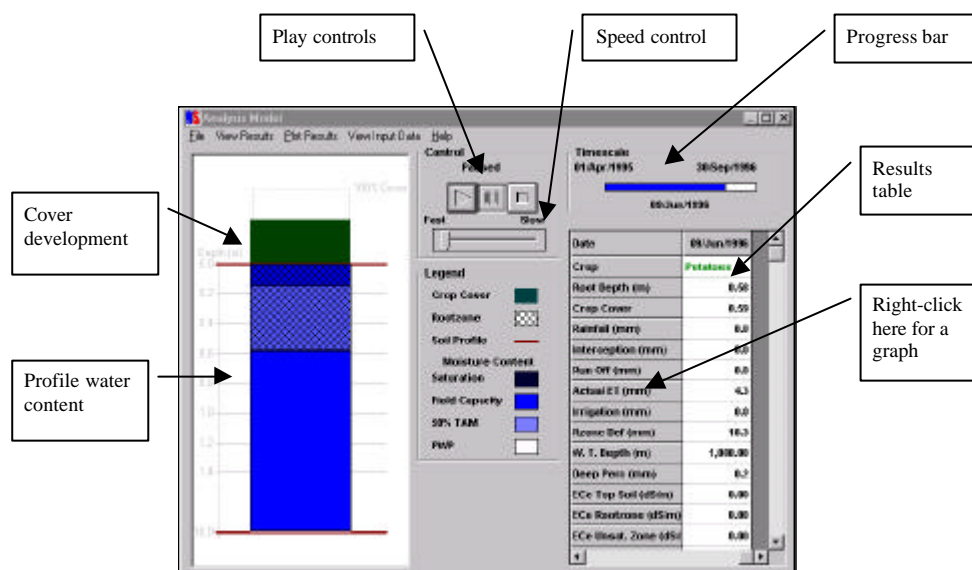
Play controls

Speed control

Progress bar

Analysis Model

File View Results Plot Results View Input Data Help

Control
Paused

Fast Slow

Timescale
01/Apr/1995 30/Sep/1996

08/Jun/1996

Results table

Cover development

Profile water content

Right-click here for a graph

100% Cover

Depth (m)
0.0
0.2
0.4
0.6
0.8
1.0
1.2
1.4
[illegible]

Legend

Crop Cover
Rootzone
Soil Profile
Moisture Content
Saturation
Field Capacity
50% TAM
PWP

| Date | 08/Jun/1996 |
|---|---|
| Crop | Potatoes |
| Root Depth (m) | 0.58 |
| Crop Cover | 0.59 |
| Rainfall (mm) | 0.0 |
| Interception (mm) | 0.0 |
| Run Off (mm) | 0.0 |
| Actual ET (mm) | 4.3 |
| Irrigation (mm) | 0.0 |
| Rzone Def (mm) | 10.3 |
| W. T. Depth (m) | 1,000.00 |
| Deep Perc (mm) | 0.2 |
| ECe Top Soil (dS/m) | 0.00 |
| ECe Rootzone (dS/m) | 0.00 |
| ECe Unsat. Zone (dS/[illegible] | 0.00 |